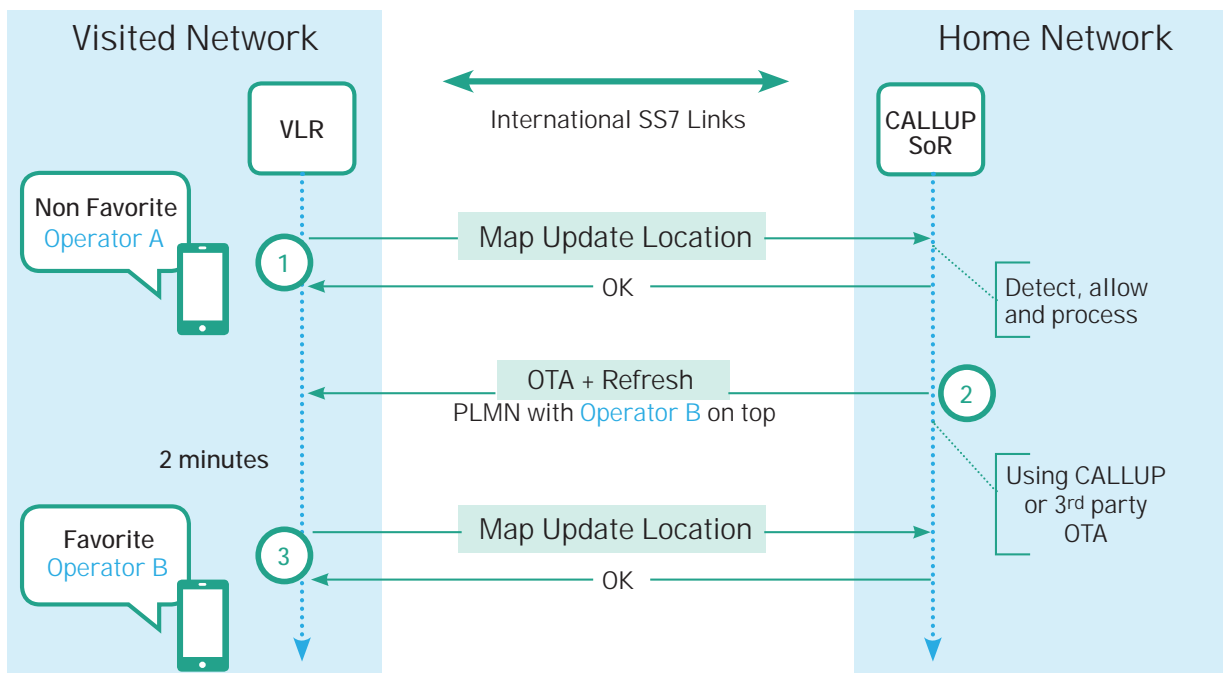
Visited Network

Home Network

International SS7 Links

VLR

CALLUP SoR

Non Favorite Operator A

1

Map Update Location

OK

Detect, allow and process

OTA + Refresh

PLMN with Operator B on top

2

2 minutes

Using CALLUP or 3$^{rd}$ party OTA

Favorite Operator B

3

Map Update Location

OK